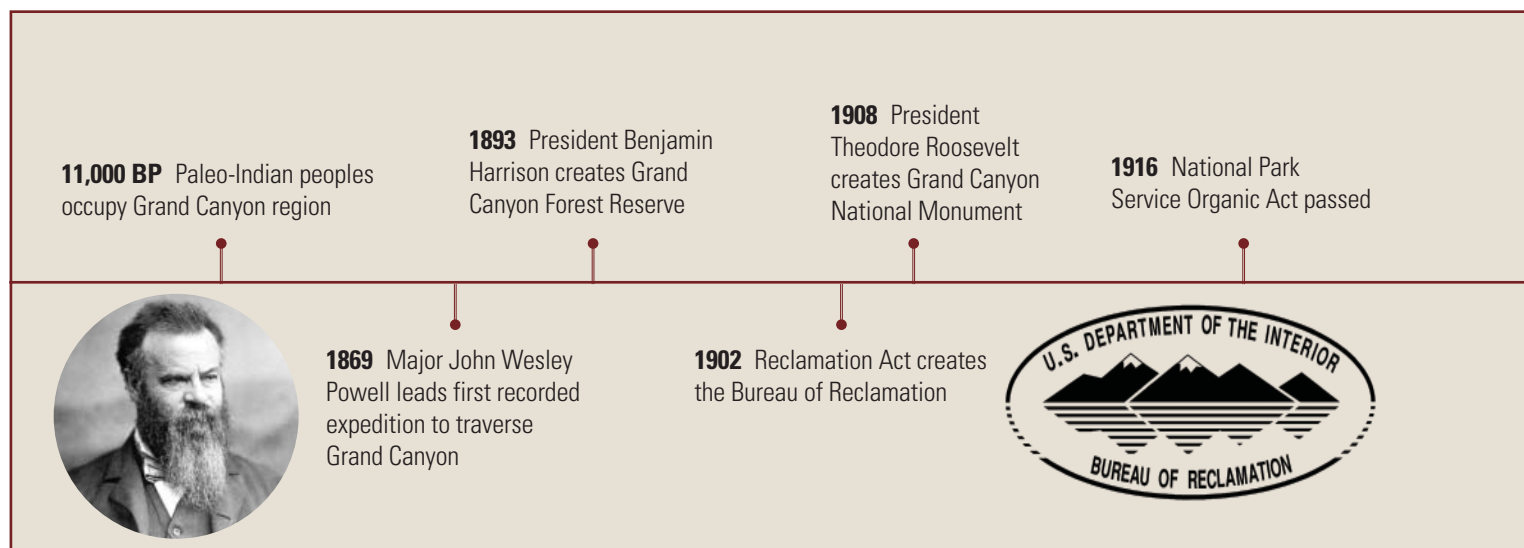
**11,000 BP** Paleo-Indian peoples occupy Grand Canyon region

**1869** Major John Wesley Powell leads first recorded expedition to traverse Grand Canyon

**1893** President Benjamin Harrison creates Grand Canyon Forest Reserve

**1902** Reclamation Act creates the Bureau of Reclamation

**1908** President Theodore Roosevelt creates Grand Canyon National Monument

**1916** National Park Service Organic Act passed

U.S. DEPARTMENT OF THE INTERIOR
BUREAU OF RECLAMATION